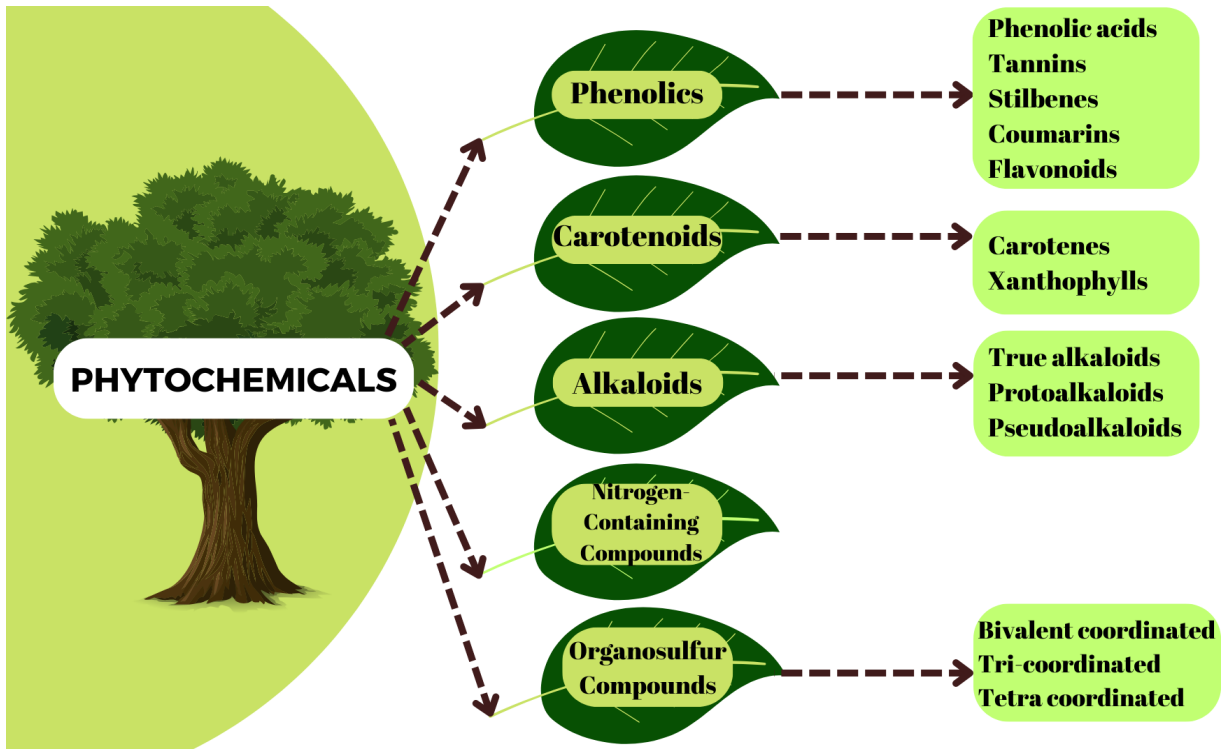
PHYTOCHEMICALS

Phenolics

Phenolic acids
Tannins
Stilbenes
Coumarins
Flavonoids

Carotenoids

Carotenes
Xanthophylls

Alkaloids

True alkaloids
Protoalkaloids
Pseudoalkaloids

Nitrogen-Containing Compounds

Organosulfur Compounds

Bivalent coordinated
Tri-coordinated
Tetra coordinated